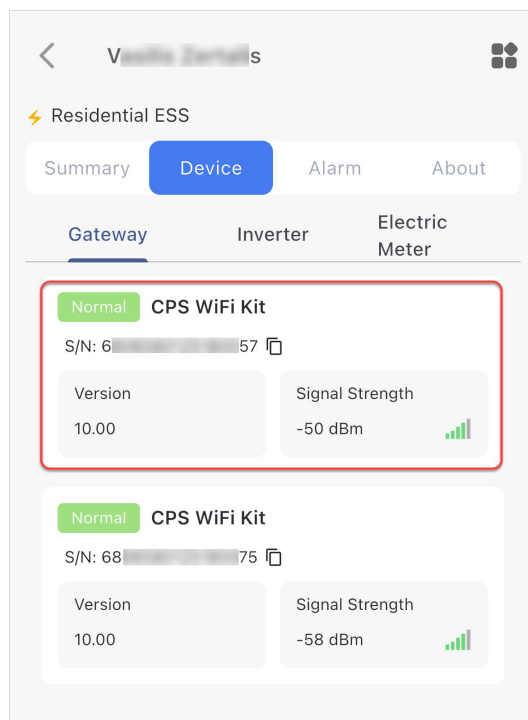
V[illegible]s

Residential ESS

Summary Device Alarm About

Gateway Inverter Electric Meter

Normal CPS WiFi Kit

S/N: 6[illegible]57

Version
10.00

Signal Strength
-50 dBm

Normal CPS WiFi Kit

S/N: 68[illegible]75

Version
10.00

Signal Strength
-58 dBm